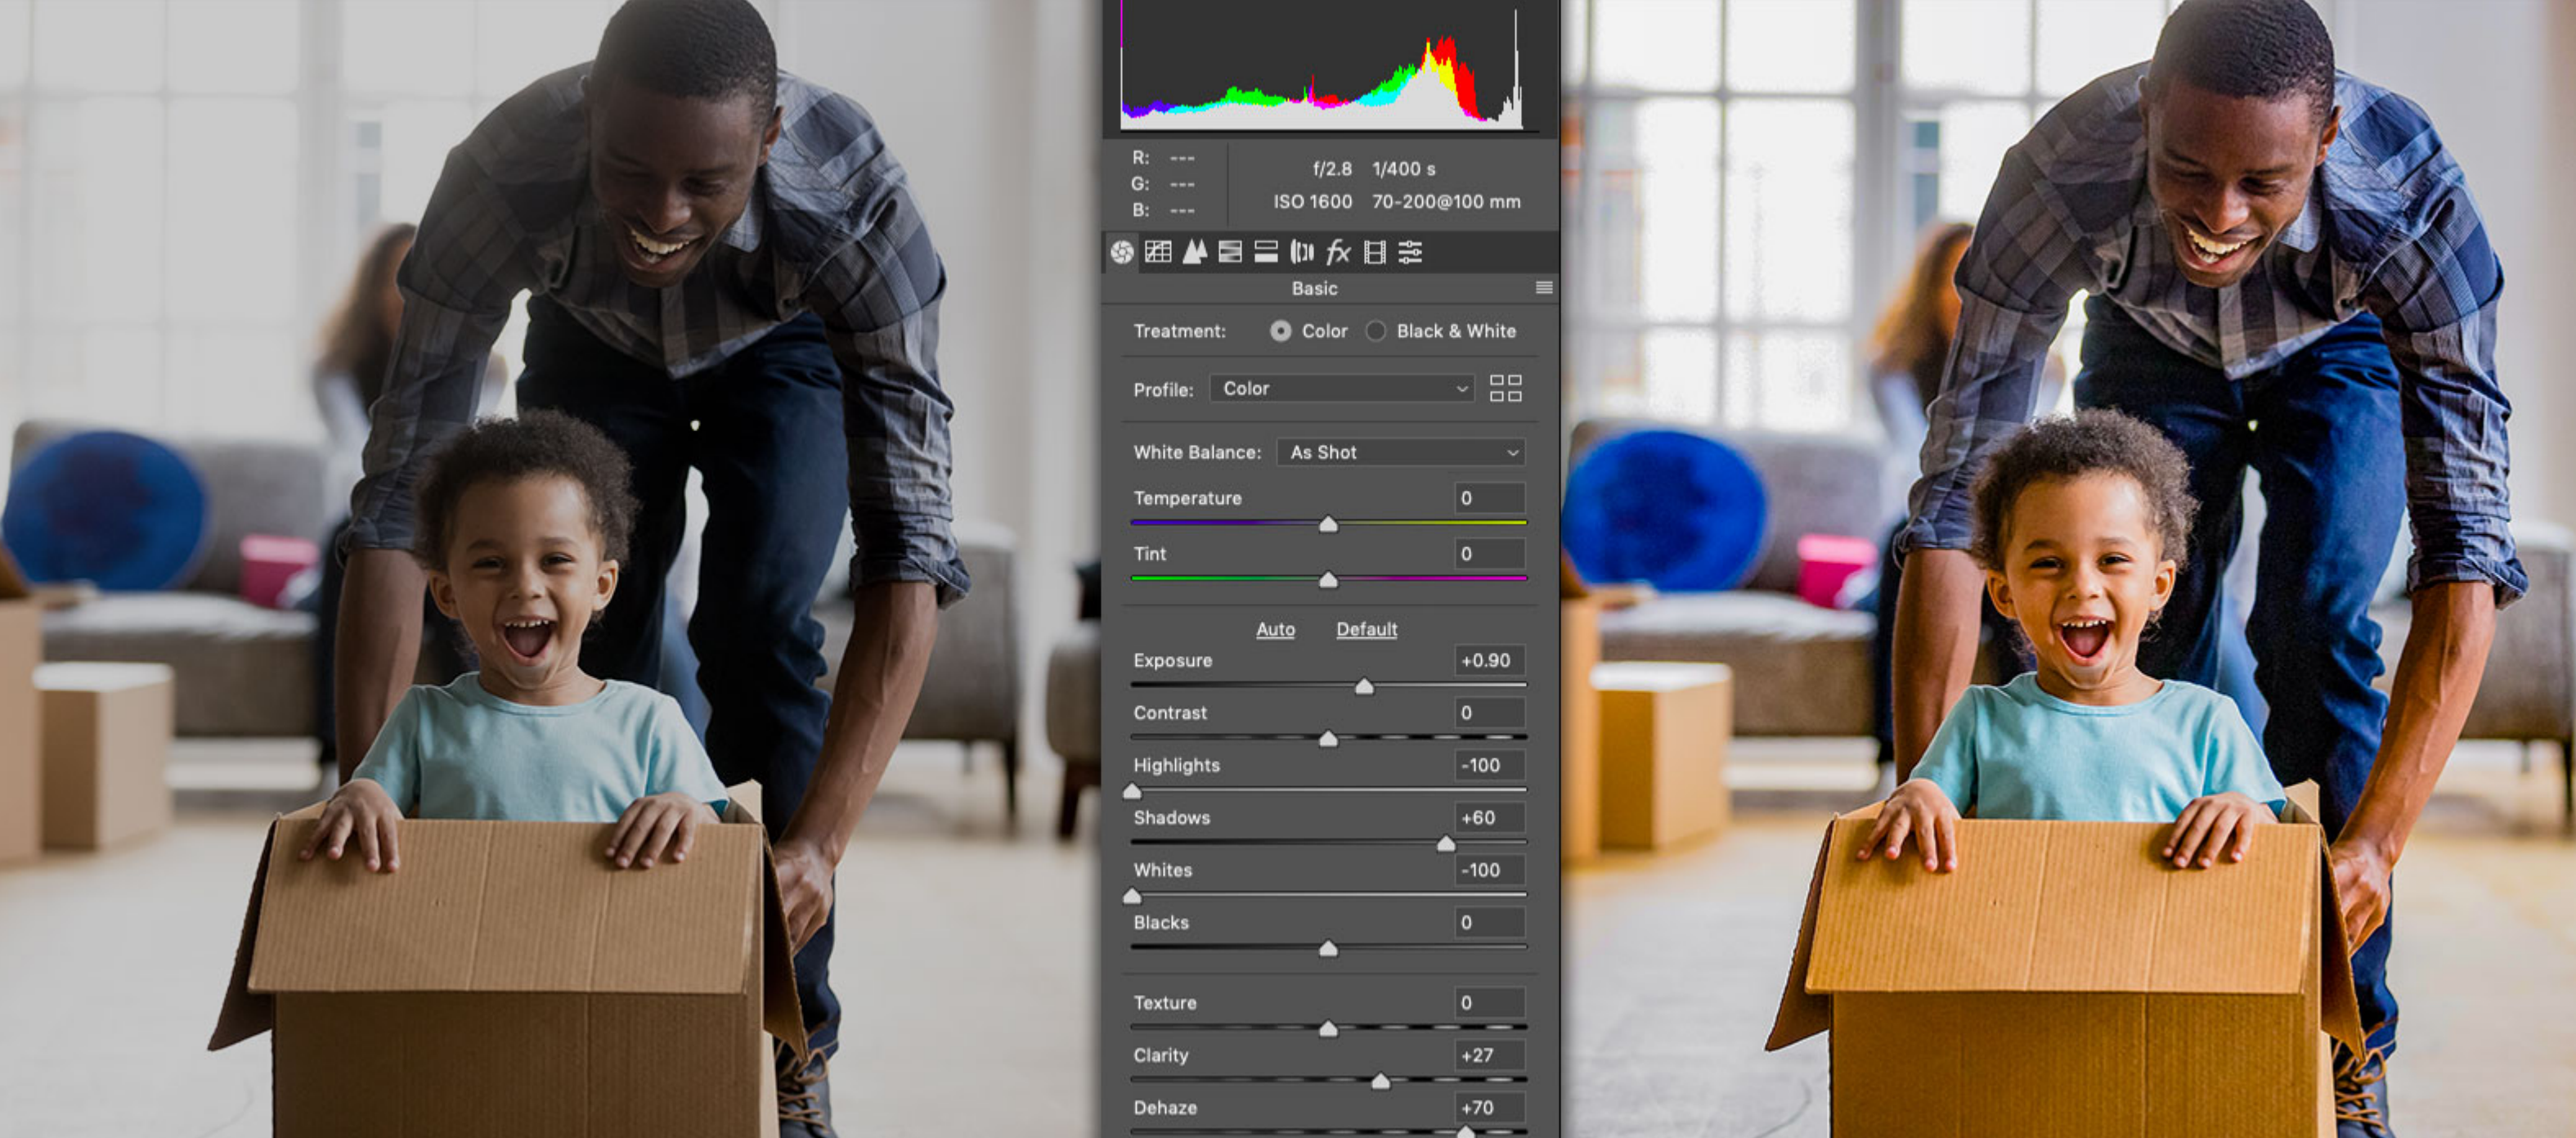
R: ---
G: ---
B: ---

f/2.8 1/400 s
ISO 1600 70-200@100 mm

Basic

Treatment: Color Black & White

Profile: Color

White Balance: As Shot

Temperature 0

Tint 0

Auto Default

Exposure +0.90

Contrast 0

Highlights -100

Shadows +60

Whites -100

Blacks 0

Texture 0

Clarity +27

Dehaze +70